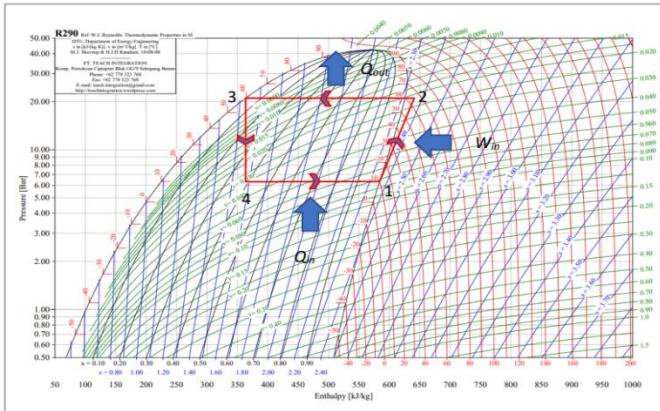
R290 Ref:W.C.Reynolds: Thermodynamic Properties in SI
SJSU, Department of Energy Engineering
s in [kJ/kg.K], v in [m³/kg], T in [°C]
M.J. Skovrup & H.J.H Knudsen. 19-09-08

PT. TEACH INTEGRATION
Komp. Perisdean Cipageut Blok GG/9 Sekupang Batam
Phone: +62 778 323 768
Fax: +62 778 323 768
E-mail: teach.integration@gmail.com
http://teachintegration.wordpress.com

$Q_{out}$

3

2

$W_{in}$

4

1

$Q_{in}$

Pressure [Bar]

50.00
40.00
30.00
20.00
10.00
9.00
8.00
7.00
6.00
5.00
4.00
3.00
2.00
1.00
0.90
0.80
0.70
0.60
0.50

x = 0.10 0.20 0.30 0.40 0.50 0.60 0.70 0.80 0.90

s = 0.80 1.00 1.20 1.40 1.60 1.80 2.00 2.20 2.40

50 100 150 200 250 300 350 400 450 500 550 600 650 700 750 800 850 900 950 1000

Enthalpy [kJ/kg]